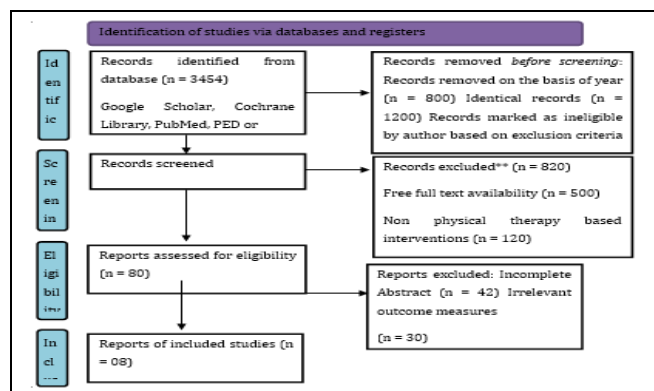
Identification of studies via databases and registers

Id en tif ic

Records identified from database (n = 3454)

Google Scholar, Cochrane Library, PubMed, PED or

Records removed *before screening*: Records removed on the basis of year (n = 800) Identical records (n = 1200) Records marked as ineligible by author based on exclusion criteria

Sc re en in

Records screened

Records excluded** (n = 820)

Free full text availability (n = 500)

Non physical therapy based interventions (n = 120)

El igi bil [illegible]

Reports assessed for eligibility (n = 80)

Reports excluded: Incomplete Abstract (n = 42) Irrelevant outcome measures

(n = 30)

In cl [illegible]

Reports of included studies (n = 08)